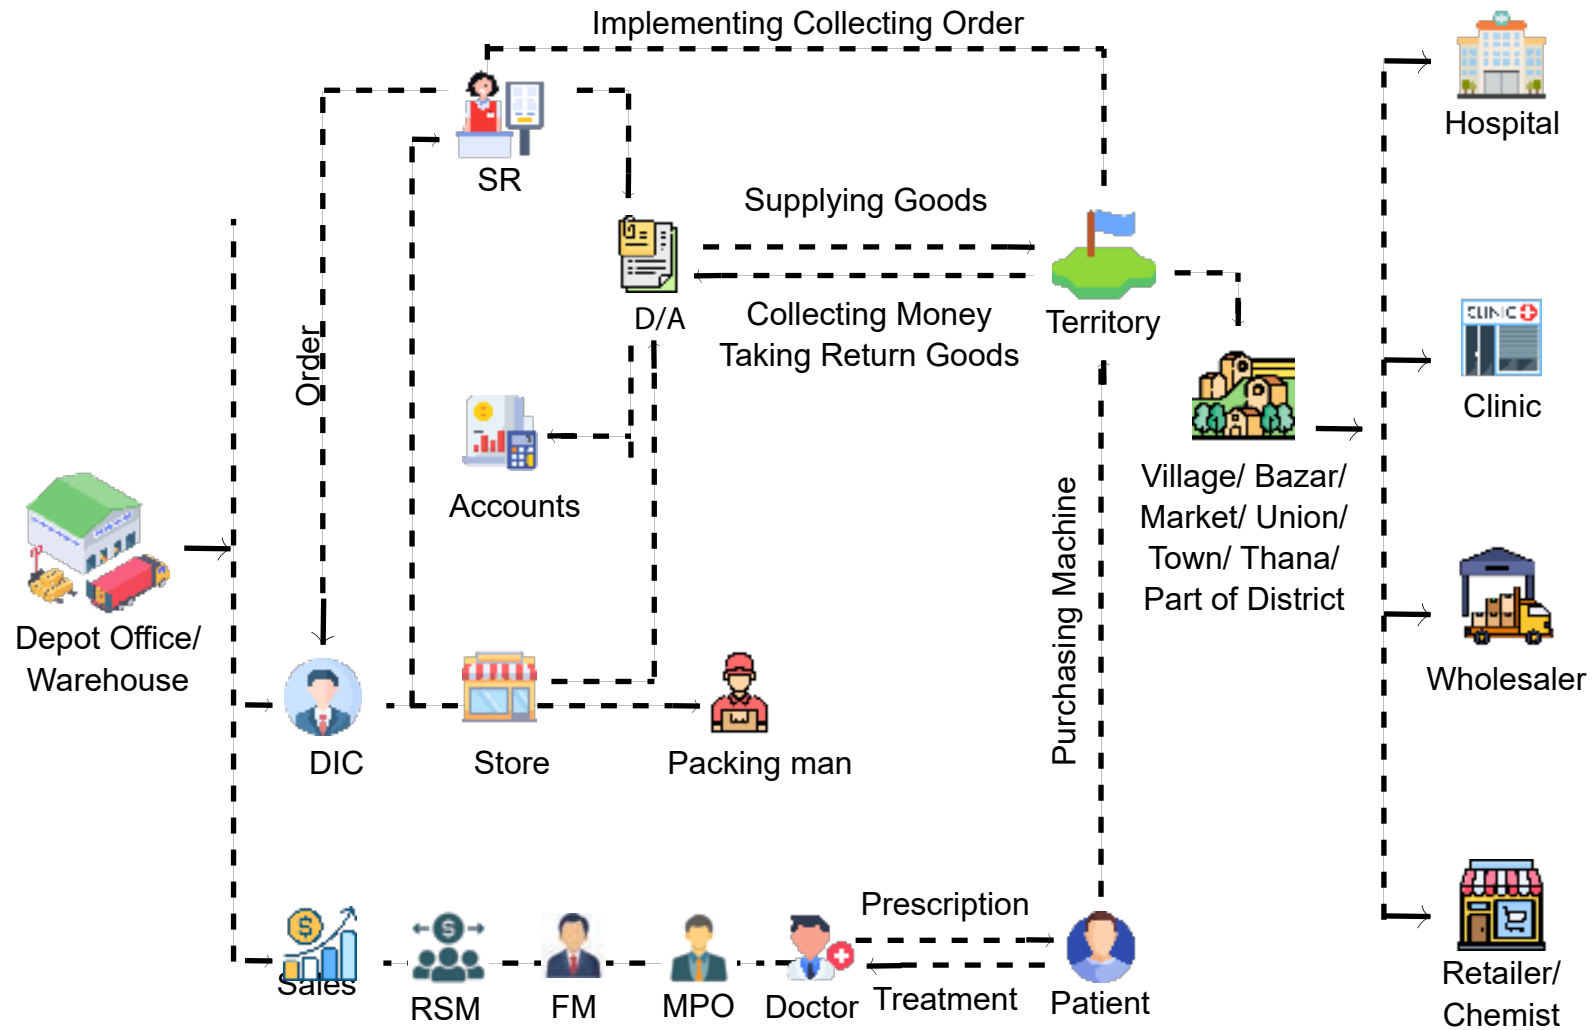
Implementing Collecting Order

SR

Order

Supplying Goods

D/A

Territory

Collecting Money
Taking Return Goods

Hospital

CLINIC

Clinic

Accounts

Village/ Bazar/ Market/ Union/ Town/ Thana/ Part of District

Purchasing Machine

Depot Office/ Warehouse

Wholesaler

DIC

Store

Packing man

Prescription

Sales

RSM

FM

MPO

Doctor

Treatment

Patient

Retailer/ Chemist